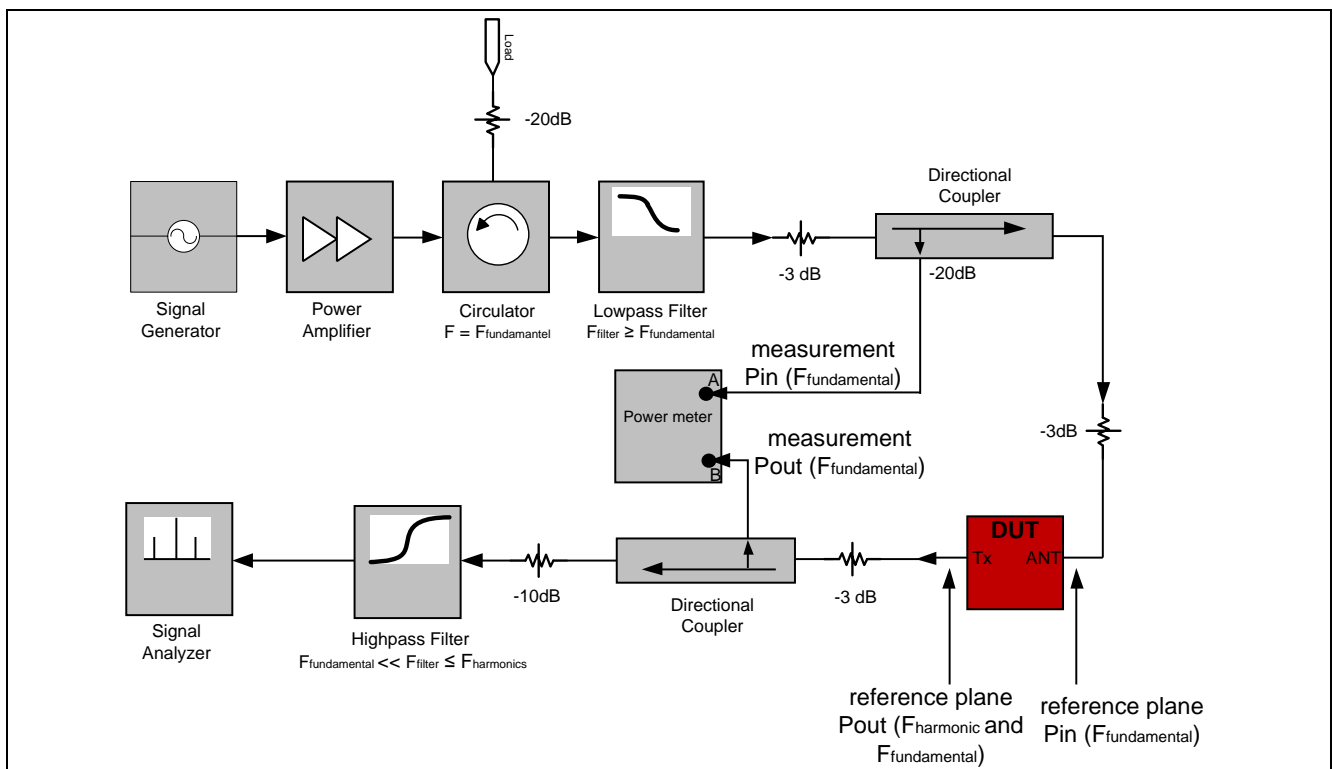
Load

-20dB

Directional Coupler

Signal Generator

Power Amplifier

Circulator
$F = F_{fundamantel}$

Lowpass Filter
$F_{filter} \geq F_{fundamental}$

-3 dB

-20dB

measurement
Pin ($F_{fundamental}$)

A

Power meter

B

measurement
Pout ($F_{fundamental}$)

-3dB

DUT
Tx ANT

Signal Analyzer

Highpass Filter
$F_{fundamental} << F_{filter} \leq F_{harmonics}$

-10dB

Directional Coupler

-3 dB

reference plane
Pout ($F_{harmonic}$ and $F_{fundamental}$)

reference plane
Pin ($F_{fundamental}$)